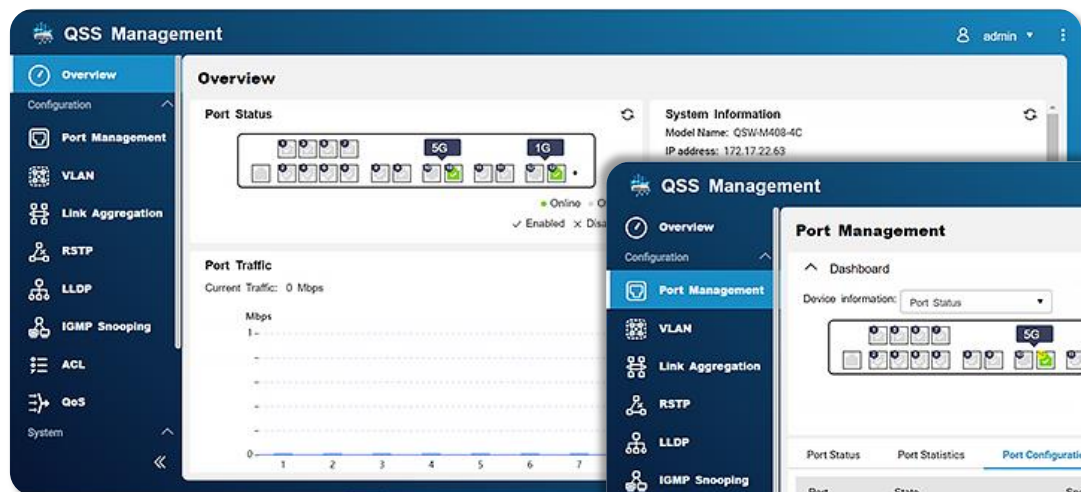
QSS Management

admin

Overview

Configuration

Port Management

VLAN

Link Aggregation

RSTP

LLDP

IGMP Snooping

ACL

QoS

System

Overview

Port Status

5G

1G

• Online • O

✓ Enabled × Disa

System Information

Model Name: QSW-M408-4C

IP address: 172.17.22.63

Port Traffic

Current Traffic: 0 Mbps

Mbps

1

0

1 2 3 4 5 6 7

QSS Management

Overview

Configuration

Port Management

VLAN

Link Aggregation

RSTP

LLDP

IGMP Snooping

Port Management

Dashboard

Device information: Port Status

5G

Port Status

Port Statistics

Port Configurati